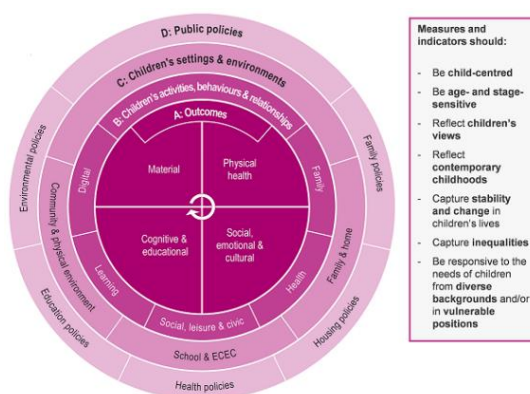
D: Public policies

C: Children's settings & environments

B: Children's activities, behaviours & relationships

A: Outcomes

Material

Physical health

Cognitive & educational

Social, emotional & cultural

Digital

Family

Learning

Health

Social, leisure & civic

Community & physical environment

Family & home

School & ECEC

Environmental policies

Family policies

Education policies

Housing policies

Health policies

Measures and indicators should:

- Be child-centred
- Be age- and stage-sensitive
- Reflect children's views
- Reflect contemporary childhoods
- Capture stability and change in children's lives
- Capture inequalities
- Be responsive to the needs of children from diverse backgrounds and/or in vulnerable positions